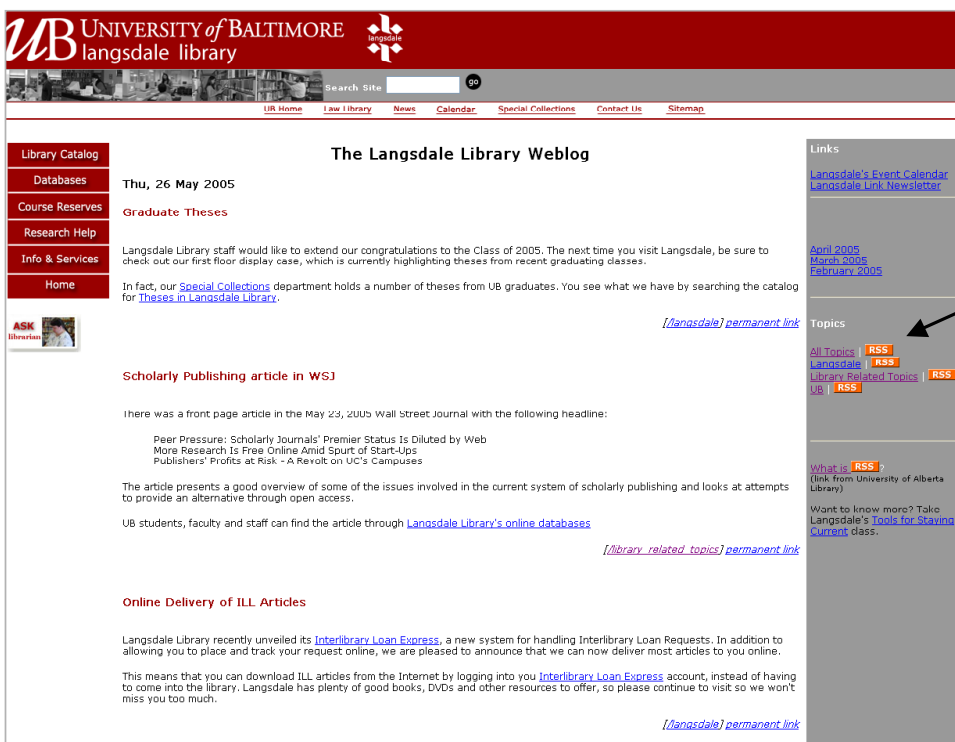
UB UNIVERSITY of BALTIMORE langsdale library

langsdale

Search Site go

UB Home Law Library News Calendar Special Collections Contact Us Sitemap

Library Catalog
Databases
Course Reserves
Research Help
Info & Services
Home

ASK librarian

The Langsdale Library Weblog

Thu, 26 May 2005

Graduate Theses

Langsdale Library staff would like to extend our congratulations to the Class of 2005. The next time you visit Langsdale, be sure to check out our first floor display case, which is currently highlighting theses from recent graduating classes.

In fact, our Special Collections department holds a number of theses from UB graduates. You see what we have by searching the catalog for Theses in Langsdale Library.

[/langsdale] permanent link

Scholarly Publishing article in WSJ

There was a front page article in the May 23, 2005 Wall Street Journal with the following headline:

Peer Pressure: Scholarly Journals' Premier Status Is Diluted by Web
More Research Is Free Online Amid Spurt of Start-Ups
Publishers' Profits at Risk - A Revolt on UC's Campuses

The article presents a good overview of some of the issues involved in the current system of scholarly publishing and looks at attempts to provide an alternative through open access.

UB students, faculty and staff can find the article through Langsdale Library's online databases

[/library_related_topics] permanent link

Online Delivery of ILL Articles

Langsdale Library recently unveiled its Interlibrary Loan Express, a new system for handling Interlibrary Loan Requests. In addition to allowing you to place and track your request online, we are pleased to announce that we can now deliver most articles to you online.

This means that you can download ILL articles from the Internet by logging into you Interlibrary Loan Express account, instead of having to come into the library. Langsdale has plenty of good books, DVDs and other resources to offer, so please continue to visit so we won't miss you too much.

[/langsdale] permanent link

Links

Langsdale's Event Calendar
Langsdale Link Newsletter

April 2005
March 2005
February 2005

Topics

All Topics | RSS
Langsdale | RSS
Library Related Topics | RSS
UB | RSS

What is RSS ?
(link from University of Alberta Library)

Want to know more? Take Langsdale's Tools for Staying Current class.